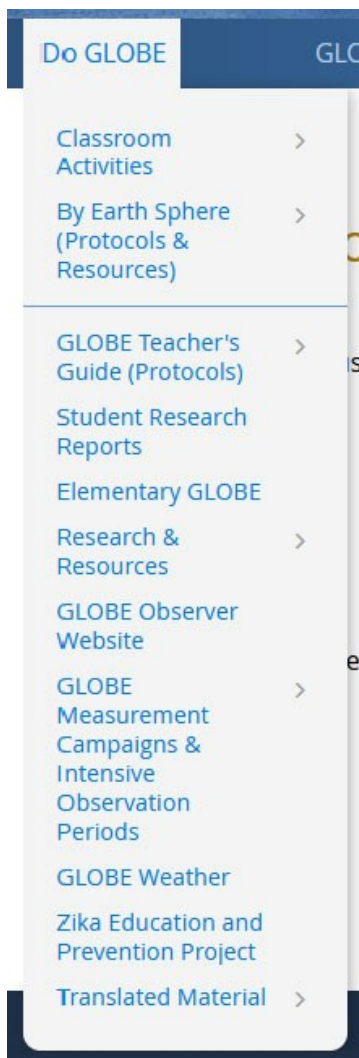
Do GLOBE

GLO

Classroom Activities >

By Earth Sphere (Protocols & Resources) >

GLOBE Teacher's Guide (Protocols) >

Student Research Reports

Elementary GLOBE

Research & Resources >

GLOBE Observer Website

GLOBE Measurement Campaigns & Intensive Observation Periods >

GLOBE Weather

Zika Education and Prevention Project

Translated Material >

C

s

e